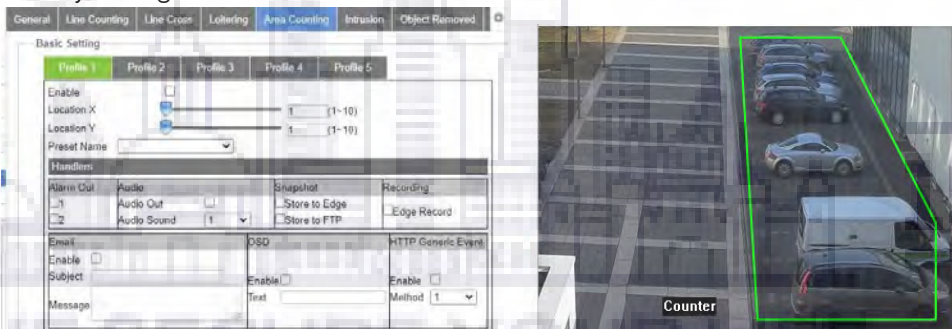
General | Line Counting | Line Cross | Loitering | Area Counting | Intrusion | Object Removed

Basic Setting

Profile 1 | Profile 2 | Profile 3 | Profile 4 | Profile 5

Enable
Location X 1 (1~10)
Location Y 1 (1~10)
Preset Name

Handlers

| Alarm Out | Audio | Snapshot | Recording |
|---|---|---|---|
| 1 2 | Audio Out; Audio Sound 1 | Store to Edge; Store to FTP | Edge Record |

| Email | OSD | HTTP Generic Event |
|---|---|---|
| Enable; Subject; Message | Enable; Text | Enable; Method 1 |

Counter